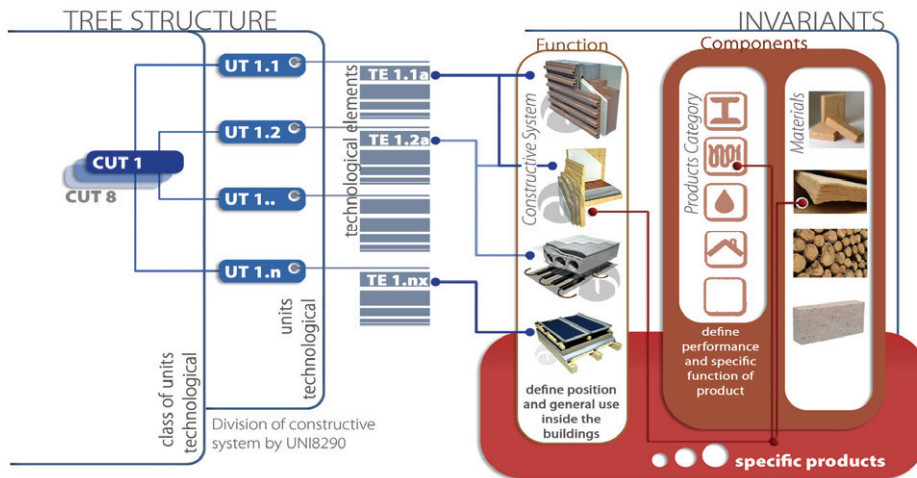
TREE STRUCTURE

INVARIANTS

CUT 1
CUT 8

UT 1.1
UT 1.2
UT 1..
UT 1.n

technological elements

TE 1.1a
TE 1.2a
TE 1.nx

units technological

class of units technological

Division of constructive system by UNI8290

Function

Constructive System

define position and general use inside the buildings

Components

Products Category

define performance and specific function of product

Materials

specific products